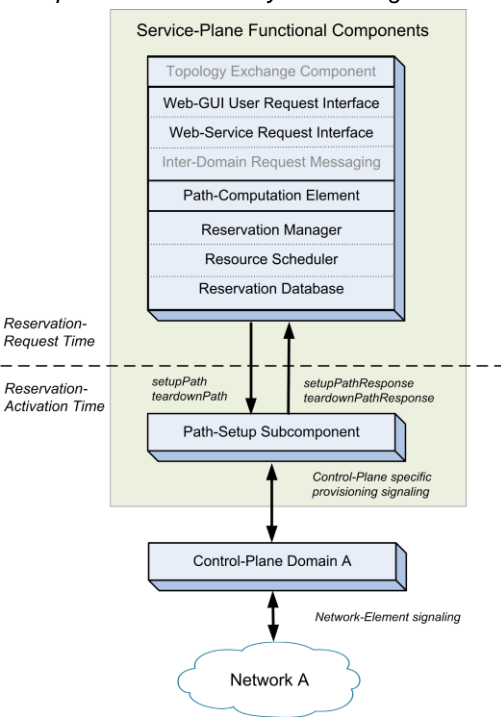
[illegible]

Service-Plane Functional Components

Topology Exchange Component

Web-GUI User Request Interface

Web-Service Request Interface

Inter-Domain Request Messaging

Path-Computation Element

Reservation Manager

Resource Scheduler

Reservation Database

Reservation-Request Time

Reservation-Activation Time

setupPath
teardownPath

setupPathResponse
teardownPathResponse

Path-Setup Subcomponent

Control-Plane specific provisioning signaling

Control-Plane Domain A

Network-Element signaling

Network A